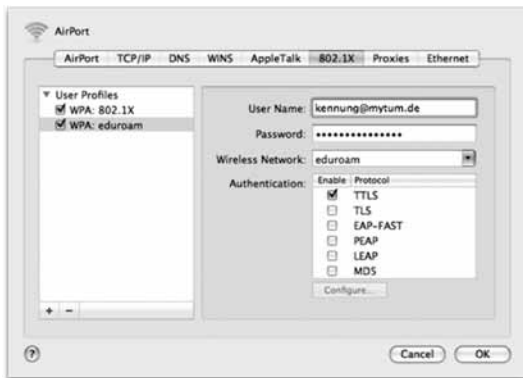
AirPort

AirPort TCP/IP DNS WINS AppleTalk 802.1X Proxies Ethernet

User Profiles
WPA: 802.1X
WPA: eduroam

User Name: kennung@mytum.de
Password: ••••••••••••••••
Wireless Network: eduroam
Authentication:

| Enable | Protocol |
|---|---|
| ☑ | TTLS |
| ☐ | TLS |
| ☐ | EAP-FAST |
| ☐ | PEAP |
| ☐ | LEAP |
| ☐ | MD5 |

Configure...

+ −

?

Cancel OK